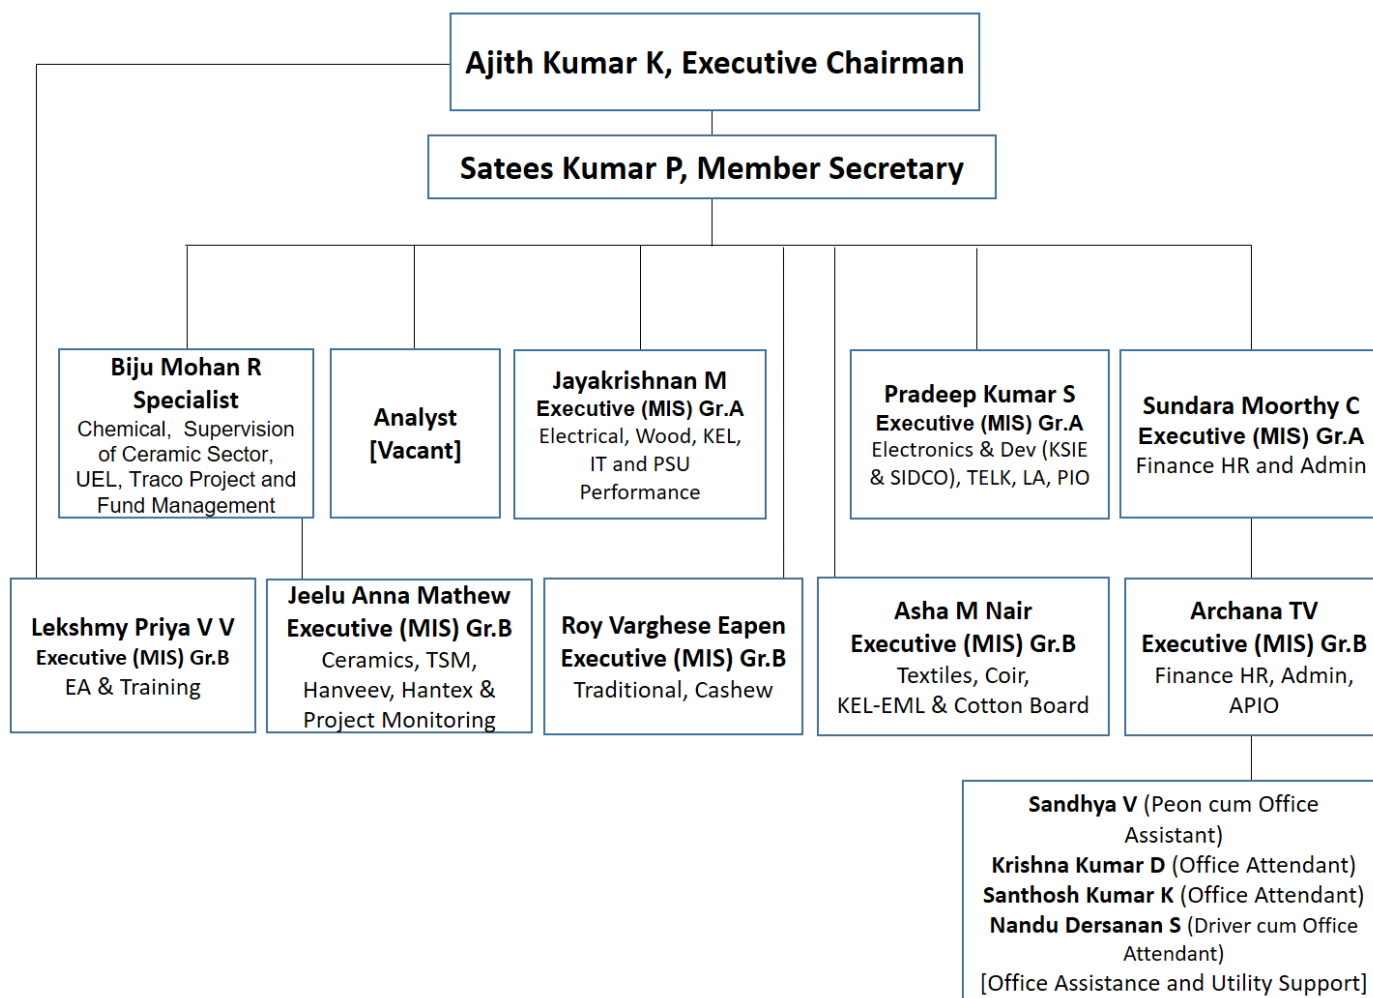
Ajith Kumar K, Executive Chairman

Satees Kumar P, Member Secretary

Biju Mohan R
Specialist
Chemical, Supervision of Ceramic Sector, UEL, Traco Project and Fund Management

Analyst
[Vacant]

Jayakrishnan M
Executive (MIS) Gr.A
Electrical, Wood, KEL, IT and PSU Performance

Pradeep Kumar S
Executive (MIS) Gr.A
Electronics & Dev (KSIE & SIDCO), TELK, LA, PIO

Sundara Moorthy C
Executive (MIS) Gr.A
Finance HR and Admin

Lekshmy Priya V V
Executive (MIS) Gr.B
EA & Training

Jeelu Anna Mathew
Executive (MIS) Gr.B
Ceramics, TSM, Hanveev, Hantex & Project Monitoring

Roy Varghese Eapen
Executive (MIS) Gr.B
Traditional, Cashew

Asha M Nair
Executive (MIS) Gr.B
Textiles, Coir, KEL-EML & Cotton Board

Archana TV
Executive (MIS) Gr.B
Finance HR, Admin, APIO

Sandhya V (Peon cum Office Assistant)
Krishna Kumar D (Office Attendant)
Santhosh Kumar K (Office Attendant)
Nandu Dersanan S (Driver cum Office Attendant)
[Office Assistance and Utility Support]